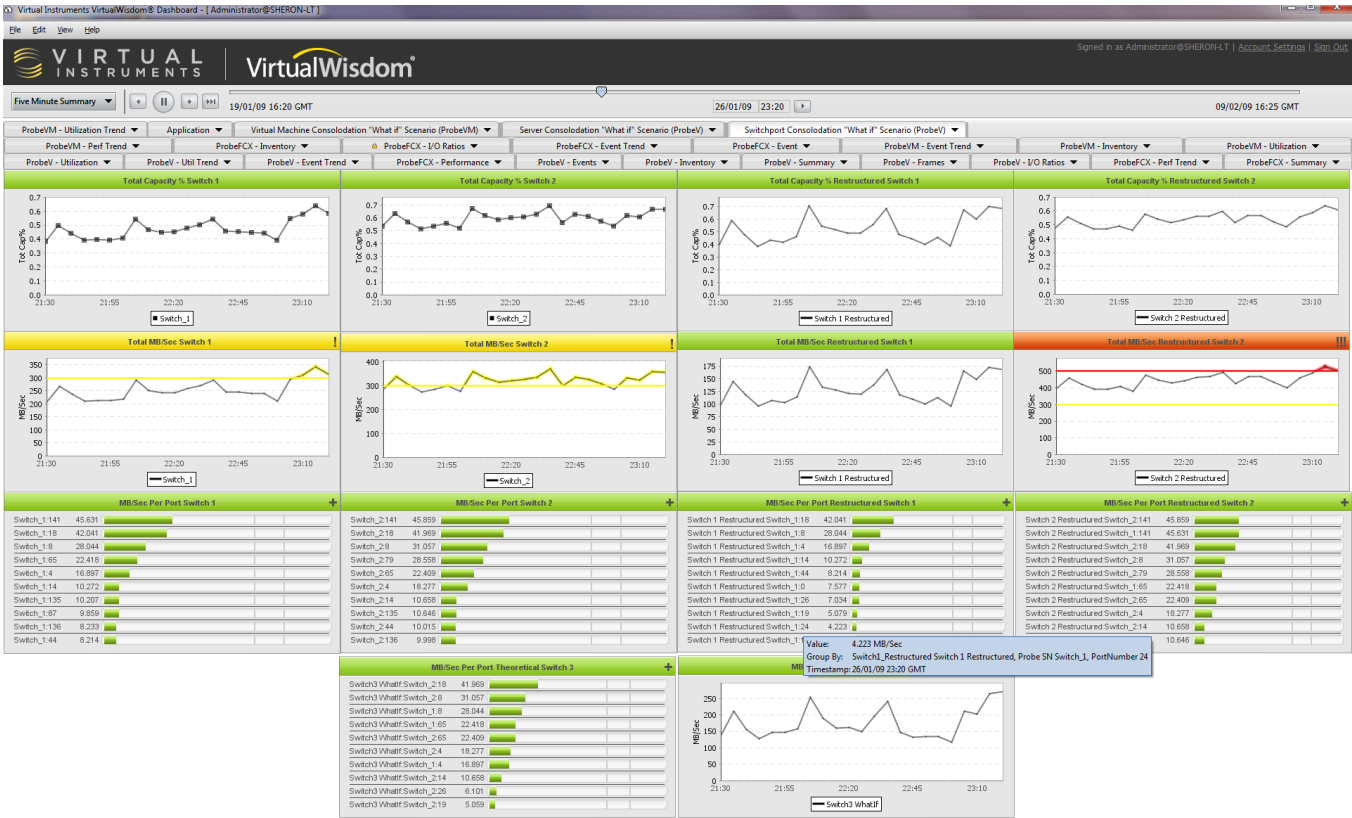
Virtual Instruments VirtualWisdom® Dashboard - [ Administrator@SHERON-LT ]

File Edit View Help

VIRTUAL INSTRUMENTS VirtualWisdom

Signed in as Administrator@SHERON-LT | Account Settings | Sign Out

Five Minute Summary

19/01/09 16:20 GMT

26/01/09 23:20

09/02/09 16:25 GMT

ProbeVM - Utilization Trend | Application | Virtual Machine Consolodation "What if" Scenario (ProbeVM) | Server Consolodation "What if" Scenario (ProbeV) | Switchport Consolodation "What if" Scenario (ProbeV)

ProbeVM - Perf Trend | ProbeFCX - Inventory | ProbeFCX - I/O Ratios | ProbeFCX - Event Trend | ProbeFCX - Event | ProbeVM - Event Trend | ProbeVM - Inventory | ProbeVM - Utilization

ProbeV - Utilization | ProbeV - Util Trend | ProbeV - Event Trend | ProbeFCX - Performance | ProbeV - Events | ProbeV - Inventory | ProbeV - Summary | ProbeV - Frames | ProbeV - I/O Ratios | ProbeFCX - Perf Trend | ProbeFCX - Summary

Total Capacity % Switch 1
Tot Cap%
0.7 0.6 0.5 0.4 0.3 0.2 0.1 0.0
21:30 21:55 22:20 22:45 23:10
Switch_1

Total Capacity % Switch 2
Tot Cap%
0.7 0.6 0.5 0.4 0.3 0.2 0.1 0.0
21:30 21:55 22:20 22:45 23:10
Switch_2

Total Capacity % Restructured Switch 1
Tot Cap%
0.7 0.6 0.5 0.4 0.3 0.2 0.1 0.0
21:30 21:55 22:20 22:45 23:10
Switch 1 Restructured

Total Capacity % Restructured Switch 2
Tot Cap%
0.7 0.6 0.5 0.4 0.3 0.2 0.1 0.0
21:30 21:55 22:20 22:45 23:10
Switch 2 Restructured

Total MB/Sec Switch 1 !
MB/Sec
350 300 250 200 150 100 50 0
21:30 21:55 22:20 22:45 23:10
Switch_1

Total MB/Sec Switch 2 !
MB/Sec
400 300 200 100 0
21:30 21:55 22:20 22:45 23:10
Switch_2

Total MB/Sec Restructured Switch 1
MB/Sec
175 150 125 100 75 50 25 0
21:30 21:55 22:20 22:45 23:10
Switch 1 Restructured

Total MB/Sec Restructured Switch 2 !!!
MB/Sec
500 400 300 200 100 0
21:30 21:55 22:20 22:45 23:10
Switch 2 Restructured

MB/Sec Per Port Switch 1
Switch_1:141 45.631
Switch_1:18 42.041
Switch_1:8 28.044
Switch_1:65 22.418
Switch_1:4 16.897
Switch_1:14 10.272
Switch_1:135 10.207
Switch_1:87 9.859
Switch_1:136 8.233
Switch_1:44 8.214

MB/Sec Per Port Switch 2
Switch_2:141 45.859
Switch_2:18 41.969
Switch_2:8 31.057
Switch_2:79 28.558
Switch_2:65 22.409
Switch_2:4 18.277
Switch_2:14 10.658
Switch_2:135 10.646
Switch_2:44 10.015
Switch_2:136 9.998

MB/Sec Per Port Restructured Switch 1
Switch 1 Restructured:Switch_1:18 42.041
Switch 1 Restructured:Switch_1:8 28.044
Switch 1 Restructured:Switch_1:4 16.897
Switch 1 Restructured:Switch_1:14 10.272
Switch 1 Restructured:Switch_1:44 8.214
Switch 1 Restructured:Switch_1:0 7.577
Switch 1 Restructured:Switch_1:26 7.034
Switch 1 Restructured:Switch_1:19 5.079
Switch 1 Restructured:Switch_1:24 4.223
Switch 1 Restructured:Switch_1:1

MB/Sec Per Port Restructured Switch 2
Switch 2 Restructured:Switch_2:141 45.859
Switch 2 Restructured:Switch_1:141 45.631
Switch 2 Restructured:Switch_2:18 41.969
Switch 2 Restructured:Switch_2:8 31.057
Switch 2 Restructured:Switch_2:79 28.558
Switch 2 Restructured:Switch_1:65 22.418
Switch 2 Restructured:Switch_2:65 22.409
Switch 2 Restructured:Switch_2:4 18.277
Switch 2 Restructured:Switch_2:14 10.658
10.646

Value: 4.223 MB/Sec
Group By: Switch1_Restructured Switch 1 Restructured, Probe SN Switch_1, PortNumber 24
Timestamp: 26/01/09 23:20 GMT

MB/Sec Per Port Theoretical Switch 3
Switch3 WhatIf:Switch_2:18 41.969
Switch3 WhatIf:Switch_2:8 31.057
Switch3 WhatIf:Switch_1:8 28.044
Switch3 WhatIf:Switch_1:65 22.418
Switch3 WhatIf:Switch_2:65 22.409
Switch3 WhatIf:Switch_2:4 18.277
Switch3 WhatIf:Switch_1:4 16.897
Switch3 WhatIf:Switch_2:14 10.658
Switch3 WhatIf:Switch_2:26 6.101
Switch3 WhatIf:Switch_2:19 5.059

MB
MB/Sec
250 200 150 100 50 0
21:30 21:55 22:20 22:45 23:10
Switch3 WhatIf